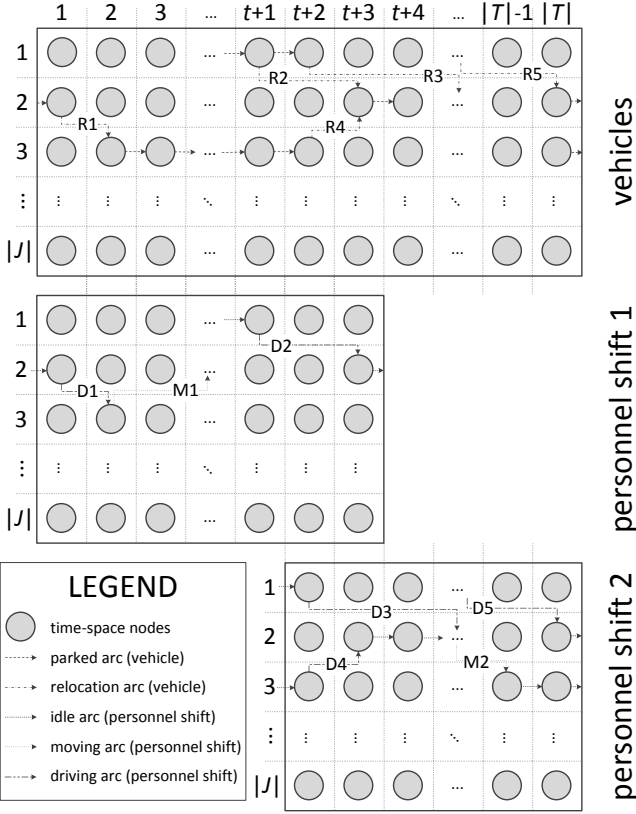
1 2 3 ... $t$+1 $t$+2 $t$+3 $t$+4 ... $|T|$-1 $|T|$

1
2
3
⋮
$|J|$

R1 R2 R3 R4 R5

vehicles

1
2
3
⋮
$|J|$

D1 D2 M1

personnel shift 1

LEGEND

time-space nodes

parked arc (vehicle)

relocation arc (vehicle)

idle arc (personnel shift)

moving arc (personnel shift)

driving arc (personnel shift)

1
2
3
⋮
$|J|$

D3 D4 D5 M2

personnel shift 2